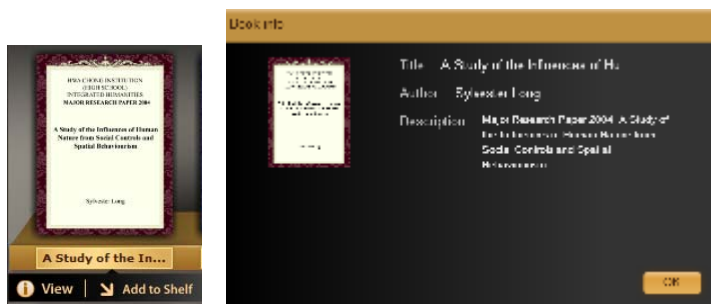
HWA CHONG INSTITUTION (HIGH SCHOOL) INTEGRATED HUMANITIES MAJOR RESEARCH PAPER 200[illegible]

A Study of the Influences of Human Nature from Social Controls and Spatial Behaviourism

Sylvester Long

A Study of the In...

View

Add to Shelf

Book Info

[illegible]

Title A Study of the Influences of Hu

Author Sylvester Long

Description Major Research Paper 2004: A Study of the Influences of Human Nature from Social Controls and Spatial Behaviourism

OK